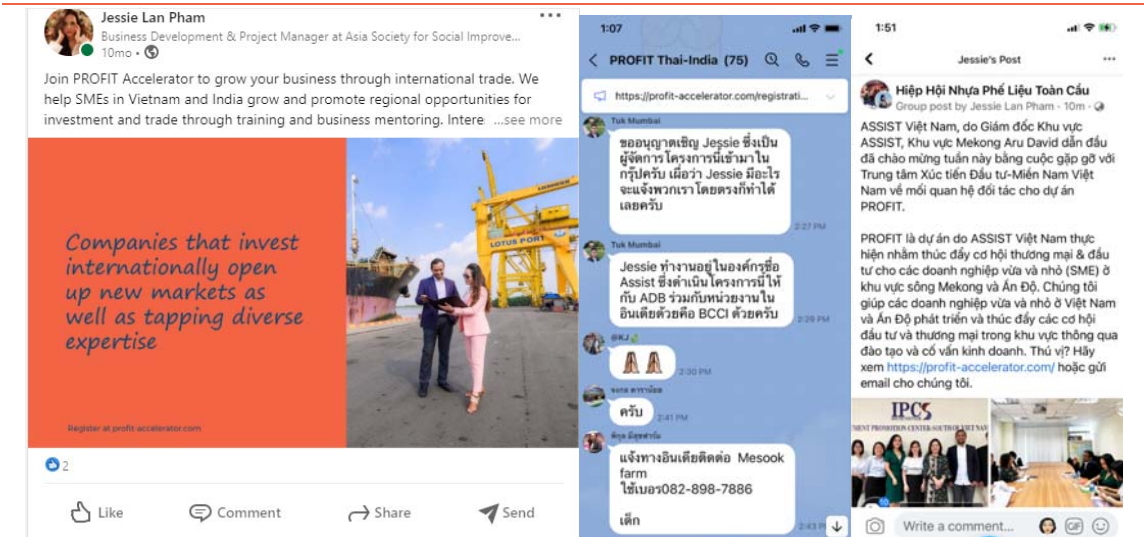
Jessie Lan Pham
Business Development & Project Manager at Asia Society for Social Improve...
10mo •

Join PROFIT Accelerator to grow your business through international trade. We help SMEs in Vietnam and India grow and promote regional opportunities for investment and trade through training and business mentoring. Intere ...see more

Companies that invest internationally open up new markets as well as tapping diverse expertise

LOTUS PORT

Register at profit-accelerator.com

2

Like Comment Share Send

1:07

PROFIT Thai-India (75)

https://profit-accelerator.com/registrati...

Tuk Mumbai
ขออนุญาตแนะนำ Jessie ซึ่งเป็นผู้จัดการโครงการนี้เข้ามาในกรุ๊ปครับ เผื่อว่า Jessie มีอะไรจะแจ้งพวกเราโดยตรงก็ทำได้เลยครับ
2:27 PM

Tuk Mumbai
Jessie ทำงานอยู่ในองค์กรชื่อ Assist ซึ่งดำเนินโครงการนี้ให้กับ ADB ร่วมกับหน่วยงานในอินเดียด้วยคือ BCCI ด้วยครับ
2:29 PM

RJ
2:30 PM

ครับ
2:41 PM

แจ้งทางอินเดียติดต่อ Mesook farm
ใช้เบอร์082-898-7886

เต็ก
2:43 PM

1:51

Jessie's Post

Hiệp Hội Nhựa Phế Liệu Toàn Cầu
Group post by Jessie Lan Pham · 10m ·

ASSIST Việt Nam, do Giám đốc Khu vực ASSIST, Khu vực Mekong Aru David dẫn đầu đã chào mừng tuần này bằng cuộc gặp gỡ với Trung tâm Xúc tiến Đầu tư-Miền Nam Việt Nam về mối quan hệ đối tác cho dự án PROFIT.

PROFIT là dự án do ASSIST Việt Nam thực hiện nhằm thúc đẩy cơ hội thương mại & đầu tư cho các doanh nghiệp vừa và nhỏ (SME) ở khu vực sông Mekong và Ấn Độ. Chúng tôi giúp các doanh nghiệp vừa và nhỏ ở Việt Nam và Ấn Độ phát triển và thúc đẩy các cơ hội đầu tư và thương mại trong khu vực thông qua đào tạo và cố vấn kinh doanh. Thú vị? Hãy xem https://profit-accelerator.com/ hoặc gửi email cho chúng tôi.

IPCS
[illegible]MENT PROMOTION CENTER SOUTH OF VIET NAM

Write a comment...